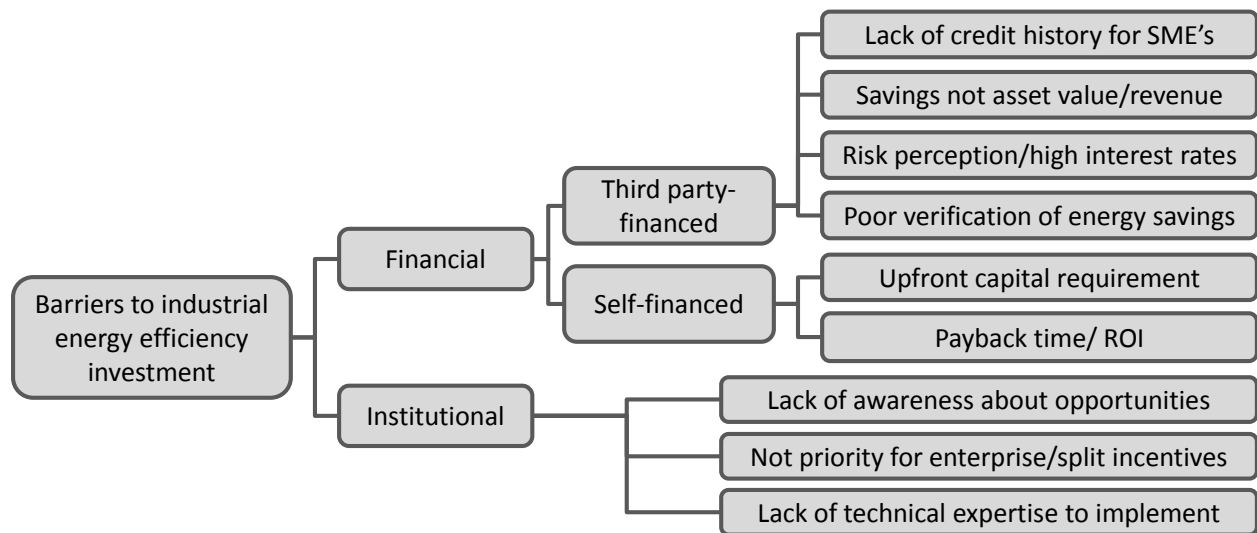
Barriers to industrial energy efficiency investment

Financial

Third party-financed

Lack of credit history for SME’s

Savings not asset value/revenue

Risk perception/high interest rates

Poor verification of energy savings

Self-financed

Upfront capital requirement

Payback time/ ROI

Institutional

Lack of awareness about opportunities

Not priority for enterprise/split incentives

Lack of technical expertise to implement